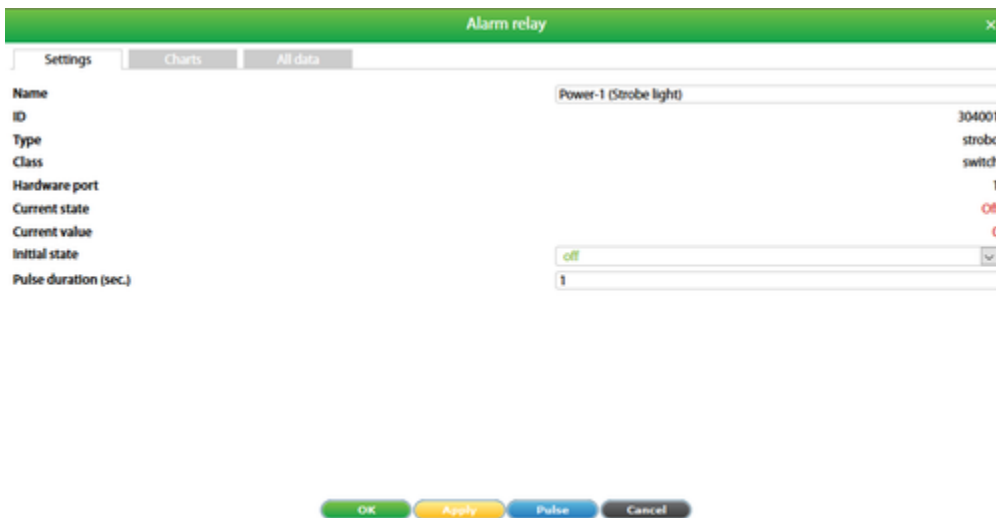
Alarm relay

×

Settings

Charts

All data

Name

Power-1 (Strobe light)

ID

304001

Type

strobe

Class

switch

Hardware port

1

Current state

Off

Current value

0

Initial state

off

Pulse duration (sec.)

1

OK

Apply

Pulse

Cancel